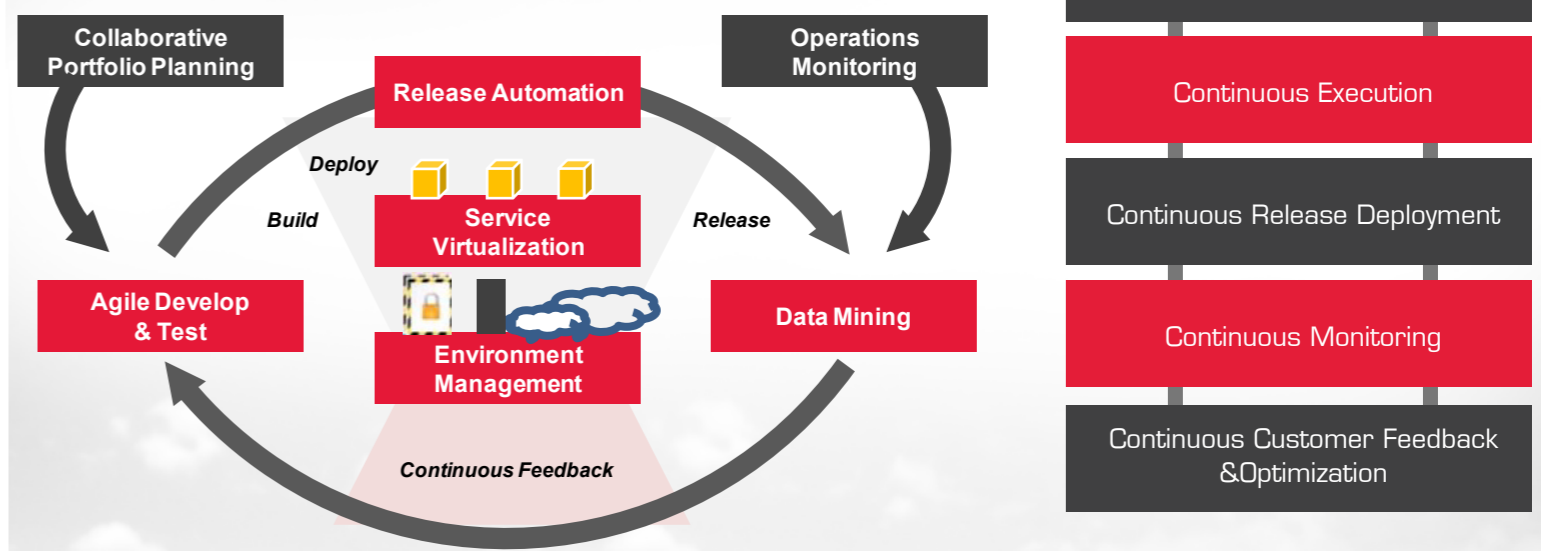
Collaborative Portfolio Planning

Release Automation

Operations Monitoring

Deploy

Build

Service Virtualization

Release

Agile Develop & Test

Data Mining

Environment Management

Continuous Feedback

Continuous Execution

Continuous Release Deployment

Continuous Monitoring

Continuous Customer Feedback &Optimization